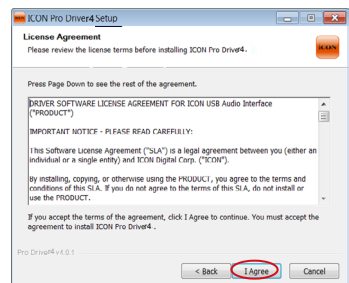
ICON Pro Driver4 Setup

License Agreement

Please review the license terms before installing ICON Pro Driver4.

ICON

Press Page Down to see the rest of the agreement.

DRIVER SOFTWARE LICENSE AGREEMENT FOR ICON USB Audio Interface ("PRODUCT")

IMPORTANT NOTICE - PLEASE READ CAREFULLY:

This Software License Agreement ("SLA") is a legal agreement between you (either an individual or a single entity) and ICON Digital Corp. ("ICON").

By installing, copying, or otherwise using the PRODUCT, you agree to the terms and conditions of this SLA. If you do not agree to the terms of this SLA, do not install or use the PRODUCT.

If you accept the terms of the agreement, click I Agree to continue. You must accept the agreement to install ICON Pro Driver4.

Pro Driver4 v4.0.1

< Back

I Agree

Cancel